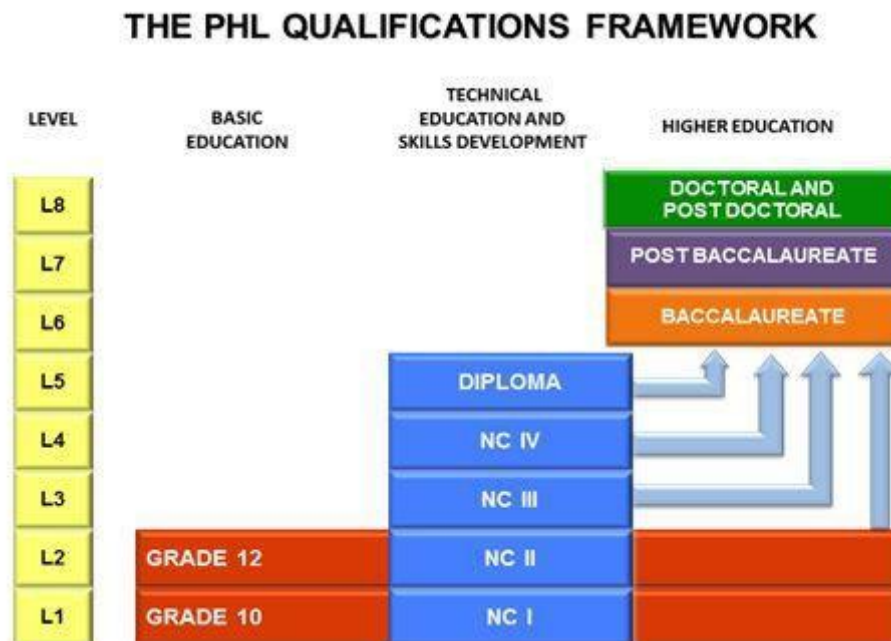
THE PHL QUALIFICATIONS FRAMEWORK

| LEVEL | BASIC EDUCATION | TECHNICAL EDUCATION AND SKILLS DEVELOPMENT | HIGHER EDUCATION |
|---|---|---|---|
| L8 | | | DOCTORAL AND POST DOCTORAL |
| L7 | | | POST BACCALAUREATE |
| L6 | | | BACCALAUREATE |
| L5 | | DIPLOMA | |
| L4 | | NC IV | |
| L3 | | NC III | |
| L2 | GRADE 12 | NC II | |
| L1 | GRADE 10 | NC I | |